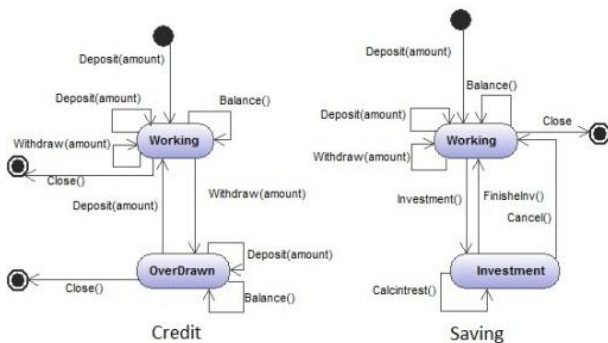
Deposit(amount)

Deposit(amount)

Balance()

Working

Withdraw(amount)

Close()

Withdraw(amount)

Deposit(amount)

Deposit(amount)

OverDrawn

Close()

Balance()

Credit

Deposit(amount)

Balance()

Deposit(amount)

Close

Working

Withdraw(amount)

FinisheInv()

Investment()

Cancel()

Investment

CalcIntrest()

Saving